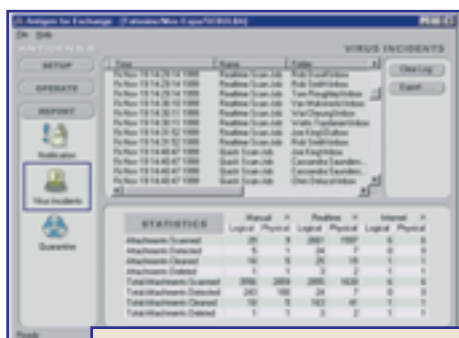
Antigen for Exchange - [Yatsumine/Mine Expo/SERVER]

File Edit

ANTIGEN

VIRUS INCIDENTS

SETUP

OPERATE

REPORT

Notification

Virus Incidents

Quarantine

| Time | Name | Folder |
|---|---|---|
| Fri Nov 19 14:28:14 1999 | Realtime Scan Job | Rob Scott\Inbox |
| Fri Nov 19 14:28:14 1999 | Realtime Scan Job | Rob Smith\Inbox |
| Fri Nov 19 14:30:10 1999 | Realtime Scan Job | Tom Poughley\Inbox |
| Fri Nov 19 14:30:10 1999 | Realtime Scan Job | Van Wakefield\Inbox |
| Fri Nov 19 14:30:11 1999 | Realtime Scan Job | Van Cheung\Inbox |
| Fri Nov 19 14:30:11 1999 | Realtime Scan Job | Wally Trueblood\Inbox |
| Fri Nov 19 14:31:52 1999 | Realtime Scan Job | Joe King\Outbox |
| Fri Nov 19 14:31:52 1999 | Realtime Scan Job | Rob Smith\Inbox |
| Fri Nov 19 14:40:47 1999 | Quick Scan Job | Joe King\Inbox |
| Fri Nov 19 14:40:47 1999 | Quick Scan Job | Cassandra Saunders... |
| Fri Nov 19 14:40:47 1999 | Quick Scan Job | Cassandra Saunders... |
| Fri Nov 19 14:40:47 1999 | Quick Scan Job | Don Deluca\Inbox |

Clear Log

Export

| STATISTICS | Manual Logical | Manual Physical | Realtime Logical | Realtime Physical | Internet Logical | Internet Physical |
|---|---|---|---|---|---|---|
| Attachments Scanned | 25 | 9 | 2661 | 1597 | 6 | 6 |
| Attachments Detected | 5 | 1 | 28 | 7 | 6 | 6 |
| Attachments Cleaned | 10 | 5 | 26 | 16 | 1 | 1 |
| Attachments Deleted | 1 | 1 | 3 | 2 | 1 | 1 |
| Total Attachments Scanned | 3090 | 2959 | 2665 | 1638 | 6 | 6 |
| Total Attachments Detected | 243 | 180 | 24 | 7 | 6 | 6 |
| Total Attachments Cleaned | 10 | 5 | 163 | 41 | 1 | 1 |
| Total Attachments Deleted | 1 | 1 | 3 | 2 | 1 | 1 |

Ready